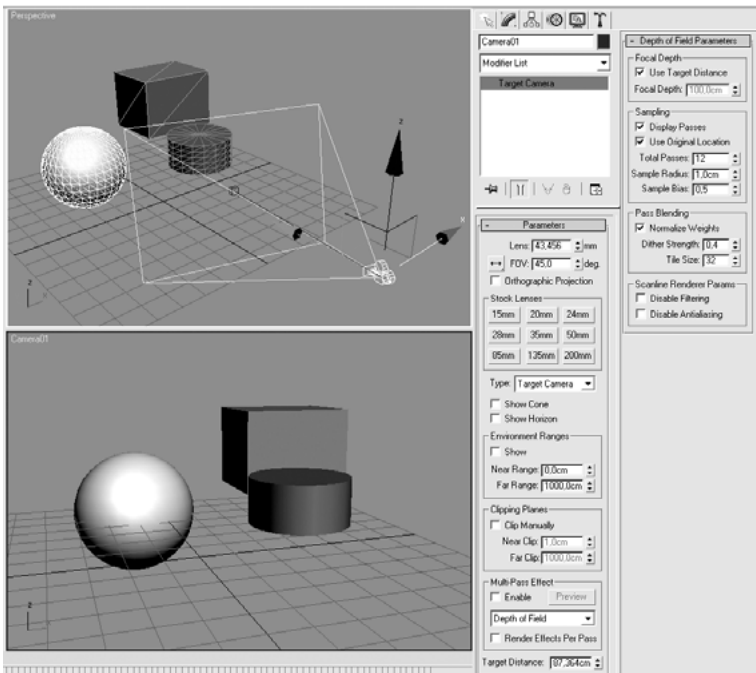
Perspective

z

x

z

Camera01

z

Camera01

Modifier List

Target Camera

- Parameters

Lens: 43,456 mm

FOV: 45,0 deg.

Orthographic Projection

Stock Lenses

15mm 20mm 24mm

28mm 35mm 50mm

85mm 135mm 200mm

Type: Target Camera

Show Cone

Show Horizon

Environment Ranges

Show

Near Range: 0,0cm

Far Range: 1000,0cm

Clipping Planes

Clip Manually

Near Clip: 1,0cm

Far Clip: 1000,0cm

Multi-Pass Effect

Enable Preview

Depth of Field

Render Effects Per Pass

Target Distance: 87,364cm

- Depth of Field Parameters

Focal Depth

Use Target Distance

Focal Depth: 100,0cm

Sampling

Display Passes

Use Original Location

Total Passes: 12

Sample Radius: 1,0cm

Sample Bias: 0,5

Pass Blending

Normalize Weights

Dither Strength: 0,4

Tile Size: 32

Scanline Renderer Params

Disable Filtering

Disable Antialiasing